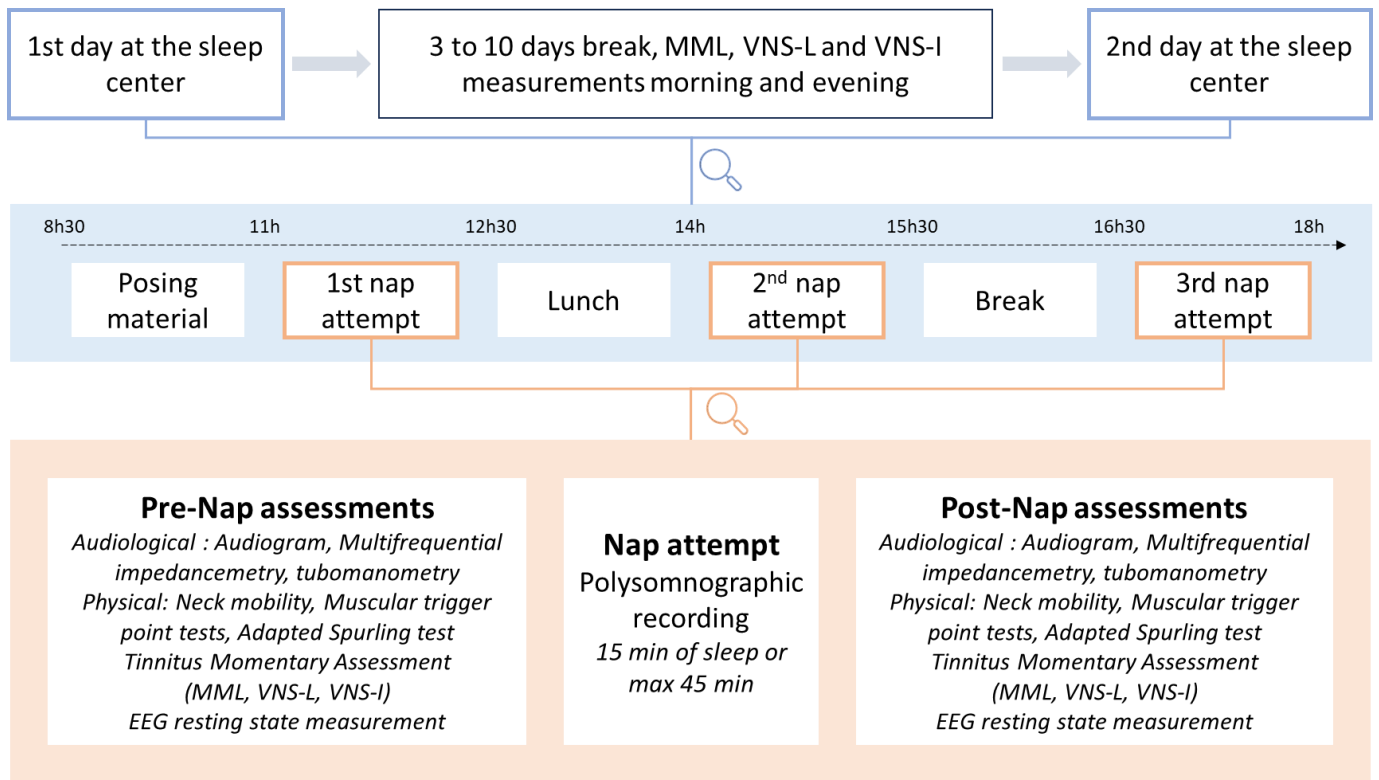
1st day at the sleep center

3 to 10 days break, MML, VNS-L and VNS-I measurements morning and evening

2nd day at the sleep center

8h30
11h
12h30
14h
15h30
16h30
18h

Posing material

1st nap attempt

Lunch

2$^{nd}$ nap attempt

Break

3rd nap attempt

**Pre-Nap assessments**
*Audiological : Audiogram, Multifrequential impedancemetry, tubomanometry*
*Physical: Neck mobility, Muscular trigger point tests, Adapted Spurling test*
*Tinnitus Momentary Assessment (MML, VNS-L, VNS-I)*
*EEG resting state measurement*

**Nap attempt**
Polysomnographic recording
*15 min of sleep or max 45 min*

**Post-Nap assessments**
*Audiological : Audiogram, Multifrequential impedancemetry, tubomanometry*
*Physical: Neck mobility, Muscular trigger point tests, Adapted Spurling test*
*Tinnitus Momentary Assessment (MML, VNS-L, VNS-I)*
*EEG resting state measurement*